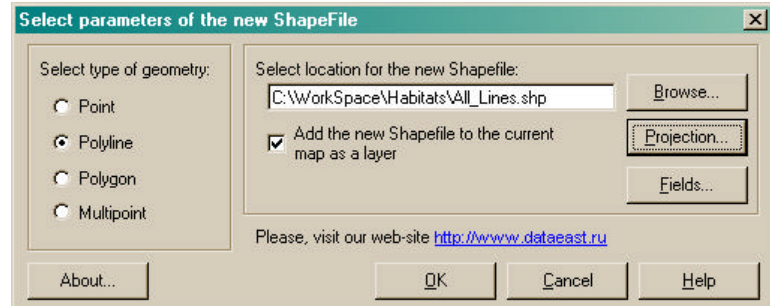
Select parameters of the new ShapeFile

Select type of geometry:

Point

Polyline

Polygon

Multipoint

Select location for the new Shapefile:

C:\WorkSpace\Habitats\All_Lines.shp

Browse...

Add the new Shapefile to the current map as a layer

Projection...

Fields...

Please, visit our web-site http://www.dataeast.ru

About...

OK

Cancel

Help